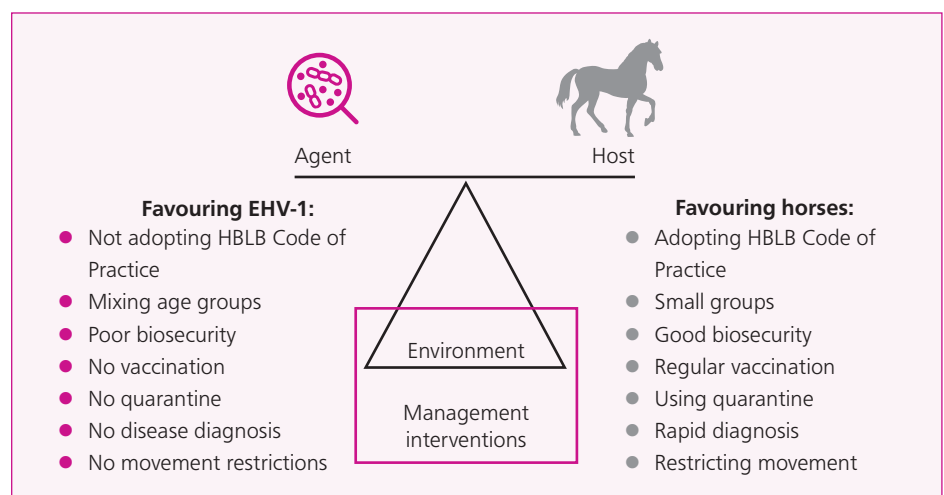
Agent

Host

Favouring EHV-1:

- Not adopting HBLB Code of Practice
- Mixing age groups
- Poor biosecurity
- No vaccination
- No quarantine
- No disease diagnosis
- No movement restrictions

Environment

Management interventions

Favouring horses:

- Adopting HBLB Code of Practice
- Small groups
- Good biosecurity
- Regular vaccination
- Using quarantine
- Rapid diagnosis
- Restricting movement